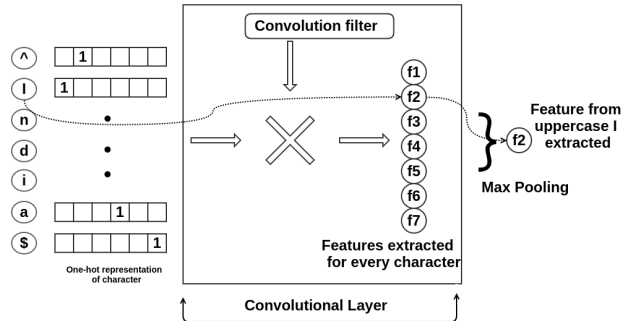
Convolution filter

^
1
I
1
n
d
i
a
1
$
1

One-hot representation of character

f1
f2
f3
f4
f5
f6
f7

Features extracted for every character

f2

Feature from uppercase I extracted

Max Pooling

Convolutional Layer